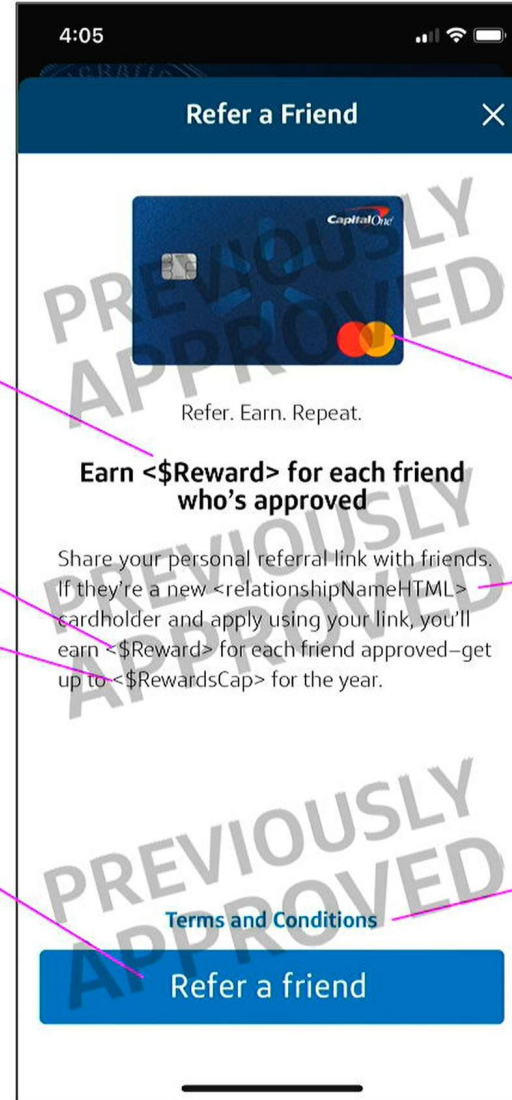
4:05

Refer a Friend

Capital One

PREVIOUSLY APPROVED

Refer. Earn. Repeat.

Earn <$Reward> for each friend who's approved

Share your personal referral link with friends. If they're a new <relationshipNameHTML> cardholder and apply using your link, you'll earn <$Reward> for each friend approved–get up to <$RewardsCap> for the year.

PREVIOUSLY APPROVED

PREVIOUSLY APPROVED

Terms and Conditions

Refer a friend